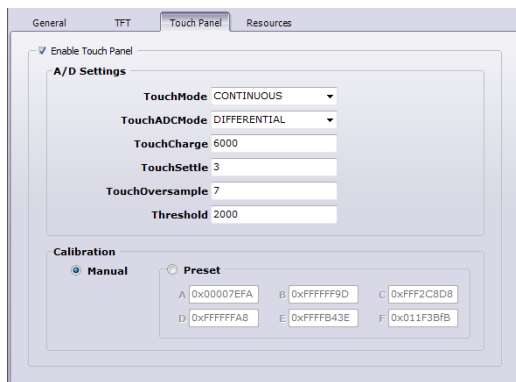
General TFT Touch Panel Resources

Enable Touch Panel

A/D Settings

TouchMode CONTINUOUS

TouchADCMode DIFFERENTIAL

TouchCharge 6000

TouchSettle 3

TouchOversample 7

Threshold 2000

Calibration

Manual

Preset

A 0x00007EFA B 0xFFFFFF9D C 0xFFF2C8D8

D 0xFFFFFFA8 E 0xFFFFB43E F 0x011F3BfB